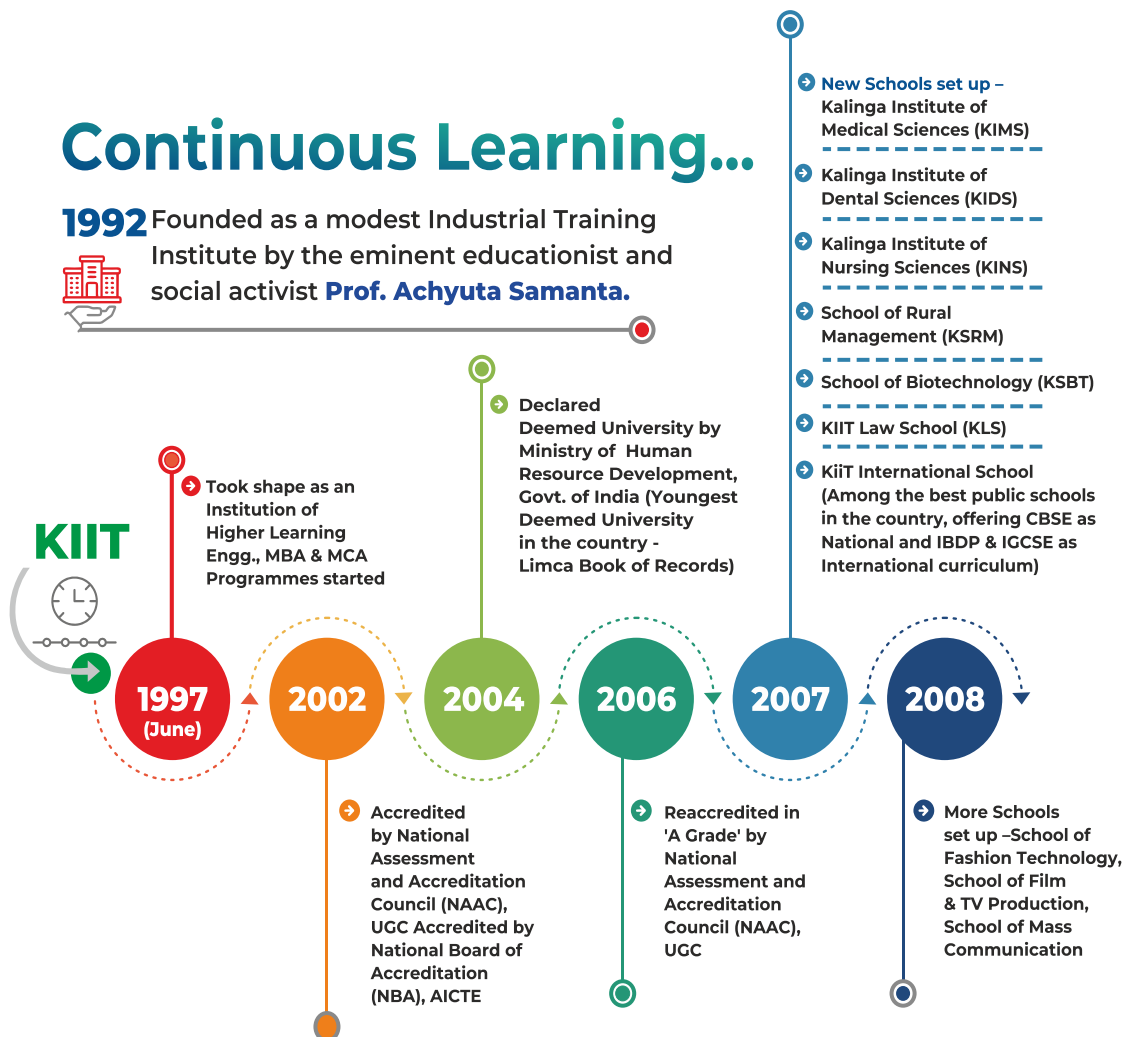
Continuous Learning...

1992 Founded as a modest Industrial Training Institute by the eminent educationist and social activist Prof. Achyuta Samanta.

New Schools set up – Kalinga Institute of Medical Sciences (KIMS)

Kalinga Institute of Dental Sciences (KIDS)

Kalinga Institute of Nursing Sciences (KINS)

School of Rural Management (KSRM)

School of Biotechnology (KSBT)

KIIT Law School (KLS)

KiiT International School (Among the best public schools in the country, offering CBSE as National and IBDP & IGCSE as International curriculum)

Declared Deemed University by Ministry of Human Resource Development, Govt. of India (Youngest Deemed University in the country - Limca Book of Records)

Took shape as an Institution of Higher Learning Engg., MBA & MCA Programmes started

KIIT

1997 (June)

2002

2004

2006

2007

2008

Accredited by National Assessment and Accreditation Council (NAAC), UGC Accredited by National Board of Accreditation (NBA), AICTE

Reaccredited in 'A Grade' by National Assessment and Accreditation Council (NAAC), UGC

More Schools set up –School of Fashion Technology, School of Film & TV Production, School of Mass Communication